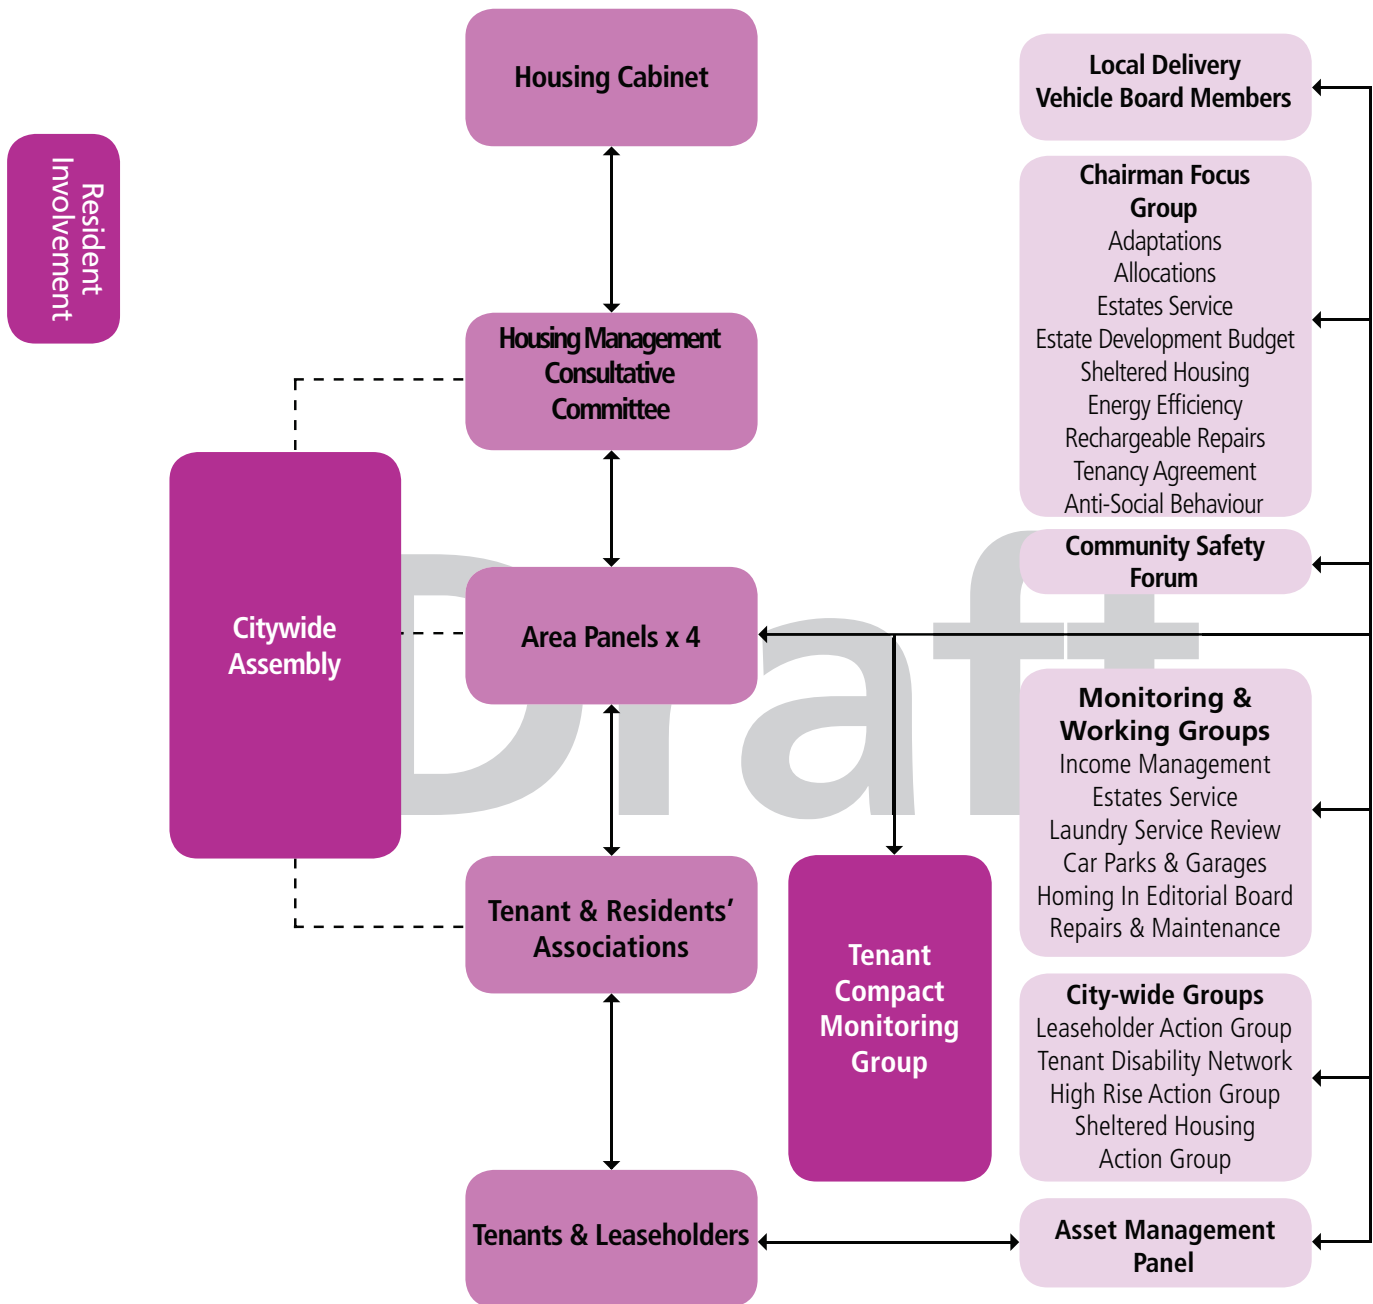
Resident Involvement

Housing Cabinet

Housing Management Consultative Committee

Citywide Assembly

Area Panels x 4

Tenant & Residents' Associations

Tenant Compact Monitoring Group

Tenants & Leaseholders

Local Delivery Vehicle Board Members

Chairman Focus Group
Adaptations
Allocations
Estates Service
Estate Development Budget
Sheltered Housing
Energy Efficiency
Rechargeable Repairs
Tenancy Agreement
Anti-Social Behaviour

Community Safety Forum

Draft

Monitoring & Working Groups
Income Management
Estates Service
Laundry Service Review
Car Parks & Garages
Homing In Editorial Board
Repairs & Maintenance

City-wide Groups
Leaseholder Action Group
Tenant Disability Network
High Rise Action Group
Sheltered Housing Action Group

Asset Management Panel